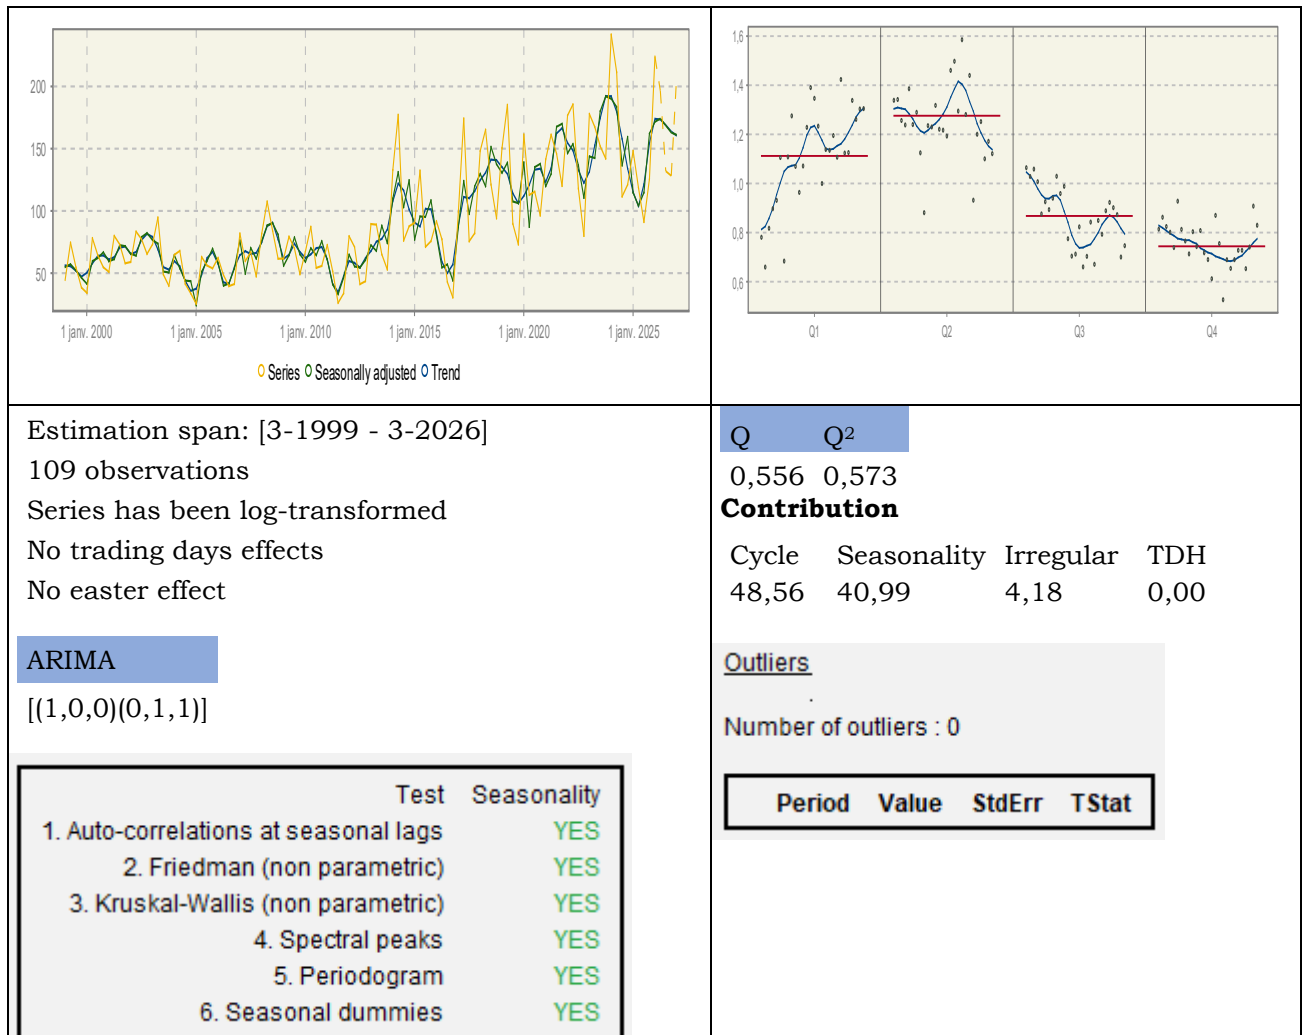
200
150
100
50
1 janv. 2000 1 janv. 2005 1 janv. 2010 1 janv. 2015 1 janv. 2020 1 janv. 2025
Series Seasonally adjusted Trend

1,6
1,4
1,2
1,0
0,8
0,6
Q1 Q2 Q3 Q4

Estimation span: [3-1999 - 3-2026]
109 observations
Series has been log-transformed
No trading days effects
No easter effect

ARIMA
[(1,0,0)(0,1,1)]

| | Test | Seasonality |
|---|---|---|
| 1. Auto-correlations at seasonal lags | | YES |
| 2. Friedman (non parametric) | | YES |
| 3. Kruskal-Wallis (non parametric) | | YES |
| 4. Spectral peaks | | YES |
| 5. Periodogram | | YES |
| 6. Seasonal dummies | | YES |

| Q | $Q^2$ |
|---|---|
| 0,556 | 0,573 |

Contribution

| Cycle | Seasonality | Irregular | TDH |
|---|---|---|---|
| 48,56 | 40,99 | 4,18 | 0,00 |

Outliers

Number of outliers : 0

| Period | Value | StdErr | TStat |
|---|---|---|---|